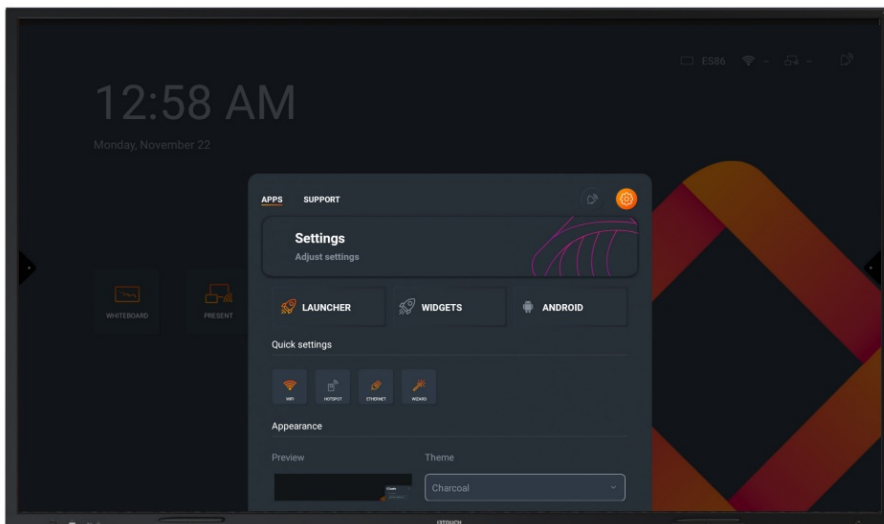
ES86

12:58 AM

Monday, November 22

WHITEBOARD

PRESENT

APPS SUPPORT

Settings
Adjust settings

LAUNCHER

WIDGETS

ANDROID

Quick settings

WIFI

HOTSPOT

ETHERNET

WIZARD

Appearance

Preview

Theme

Charcoal